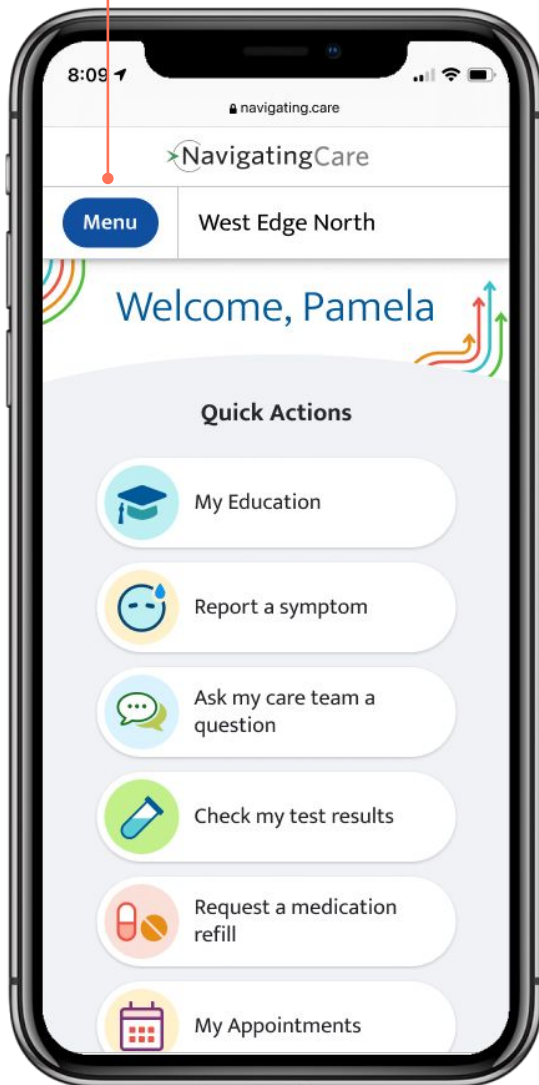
8:09

navigating.care

NavigatingCare

Menu

West Edge North

Welcome, Pamela

Quick Actions

My Education

Report a symptom

Ask my care team a question

Check my test results

Request a medication refill

My Appointments